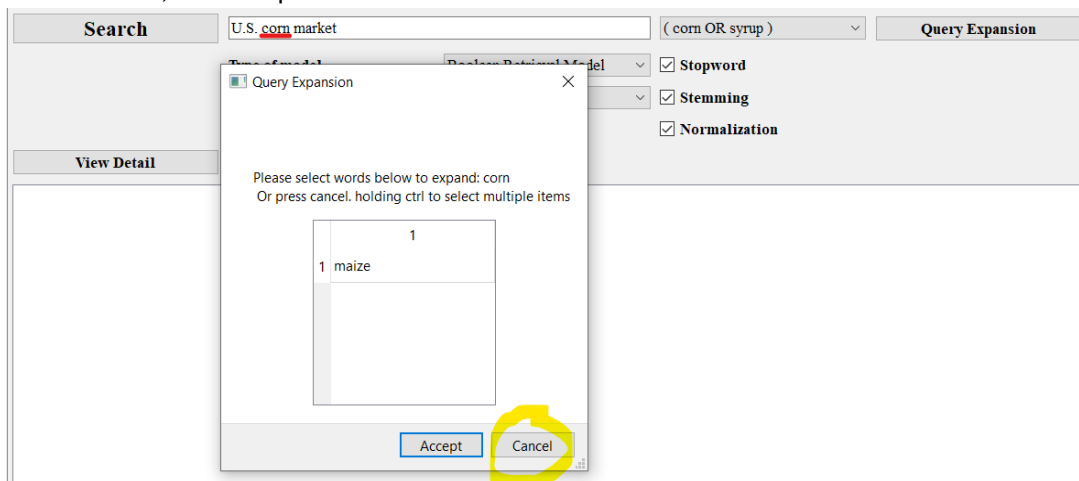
Search

U.S. corn market

( corn OR syrup )

Query Expansion

Type of model

Boolean Retrieval Model

Stopword

Stemming

Normalization

View Detail

Query Expansion

Please select words below to expand: corn
Or press cancel. holding ctrl to select multiple items

| | 1 |
|---|---|
| 1 | maize |

Accept

Cancel